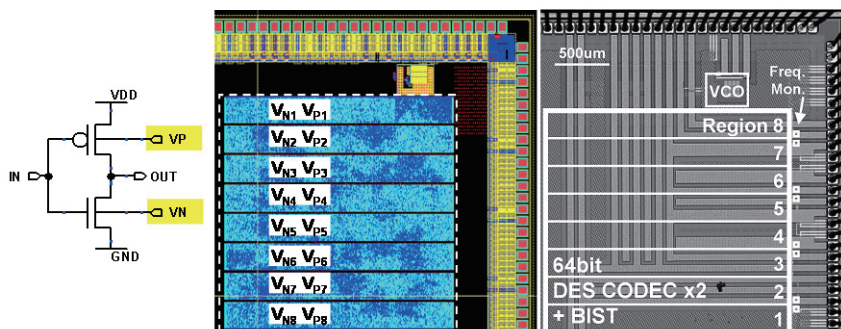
VDD
VP
IN
OUT
VN
GND

$V_{N1}$ $V_{P1}$
$V_{N2}$ $V_{P2}$
$V_{N3}$ $V_{P3}$
$V_{N4}$ $V_{P4}$
$V_{N5}$ $V_{P5}$
$V_{N6}$ $V_{P6}$
$V_{N7}$ $V_{P7}$
$V_{N8}$ $V_{P8}$

500um
VCO
Freq. Mon.
Region 8
7
6
5
4
64bit
3
DES CODEC x2
2
+ BIST
1